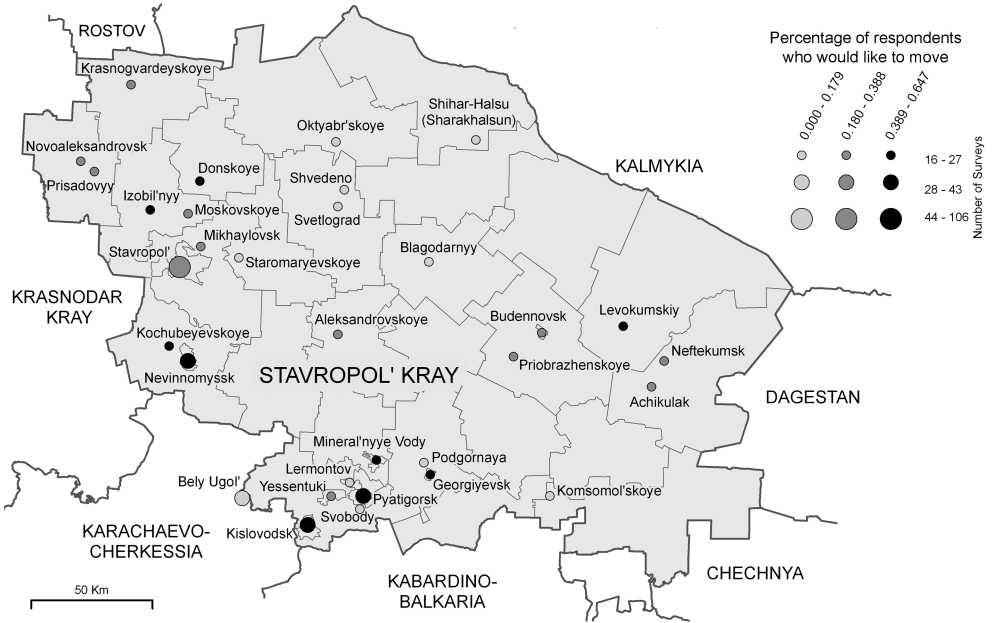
ROSTOV

Krasnogvardeyskoye

Novoaleksandrovsk

Prisadovyy

Izobil'nyy

Donskoye

Moskovskoye

Oktyabr'skoye

Shihar-Halsu (Sharakhalsun)

Shvedeno

Svetlograd

Mikhaylovsk

Stavropol'

Staromaryevskoye

Blagodarnyy

KALMYKIA

KRASNODAR KRAY

Kochubeyevskoye

Nevinnomyssk

Aleksandrovskoye

STAVROPOL' KRAY

Budennovsk

Priobrazhenskoye

Levokumskiy

Neftekumsk

Achikulak

DAGESTAN

Mineral'nyye Vody

Podgornaya

Georgiyevsk

Lermontov

Yessentuki

Pyatigorsk

Svobody

Bely Ugol'

Kislovodsk

Komsomol'skoye

KARACHAEVO-CHERKESSIA

KABARDINO-BALKARIA

CHECHNYA

50 Km

Percentage of respondents who would like to move

0.000 - 0.179

0.180 - 0.388

0.389 - 0.647

16 - 27

28 - 43

44 - 106

Number of Surveys